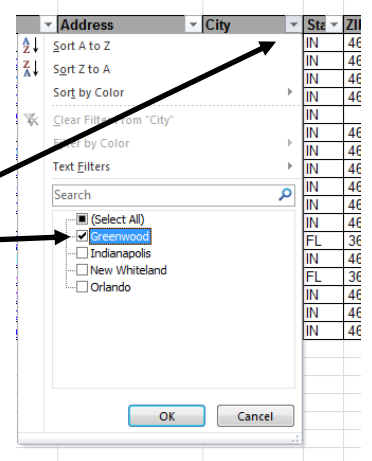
Address
City
Sta
ZI

Sort A to Z
Sort Z to A
Sort by Color
Clear Filter From "City"
Filter by Color
Text Filters

Search

(Select All)
Greenwood
Indianapolis
New Whiteland
Orlando

OK
Cancel

| Sta | ZI |
|---|---|
| IN | 46 |
| IN | 46 |
| IN | 46 |
| IN | 46 |
| IN | |
| IN | 46 |
| IN | 46 |
| IN | 46 |
| IN | 46 |
| IN | 46 |
| IN | 46 |
| FL | 36 |
| IN | 46 |
| FL | 36 |
| IN | 46 |
| IN | 46 |
| IN | 46 |